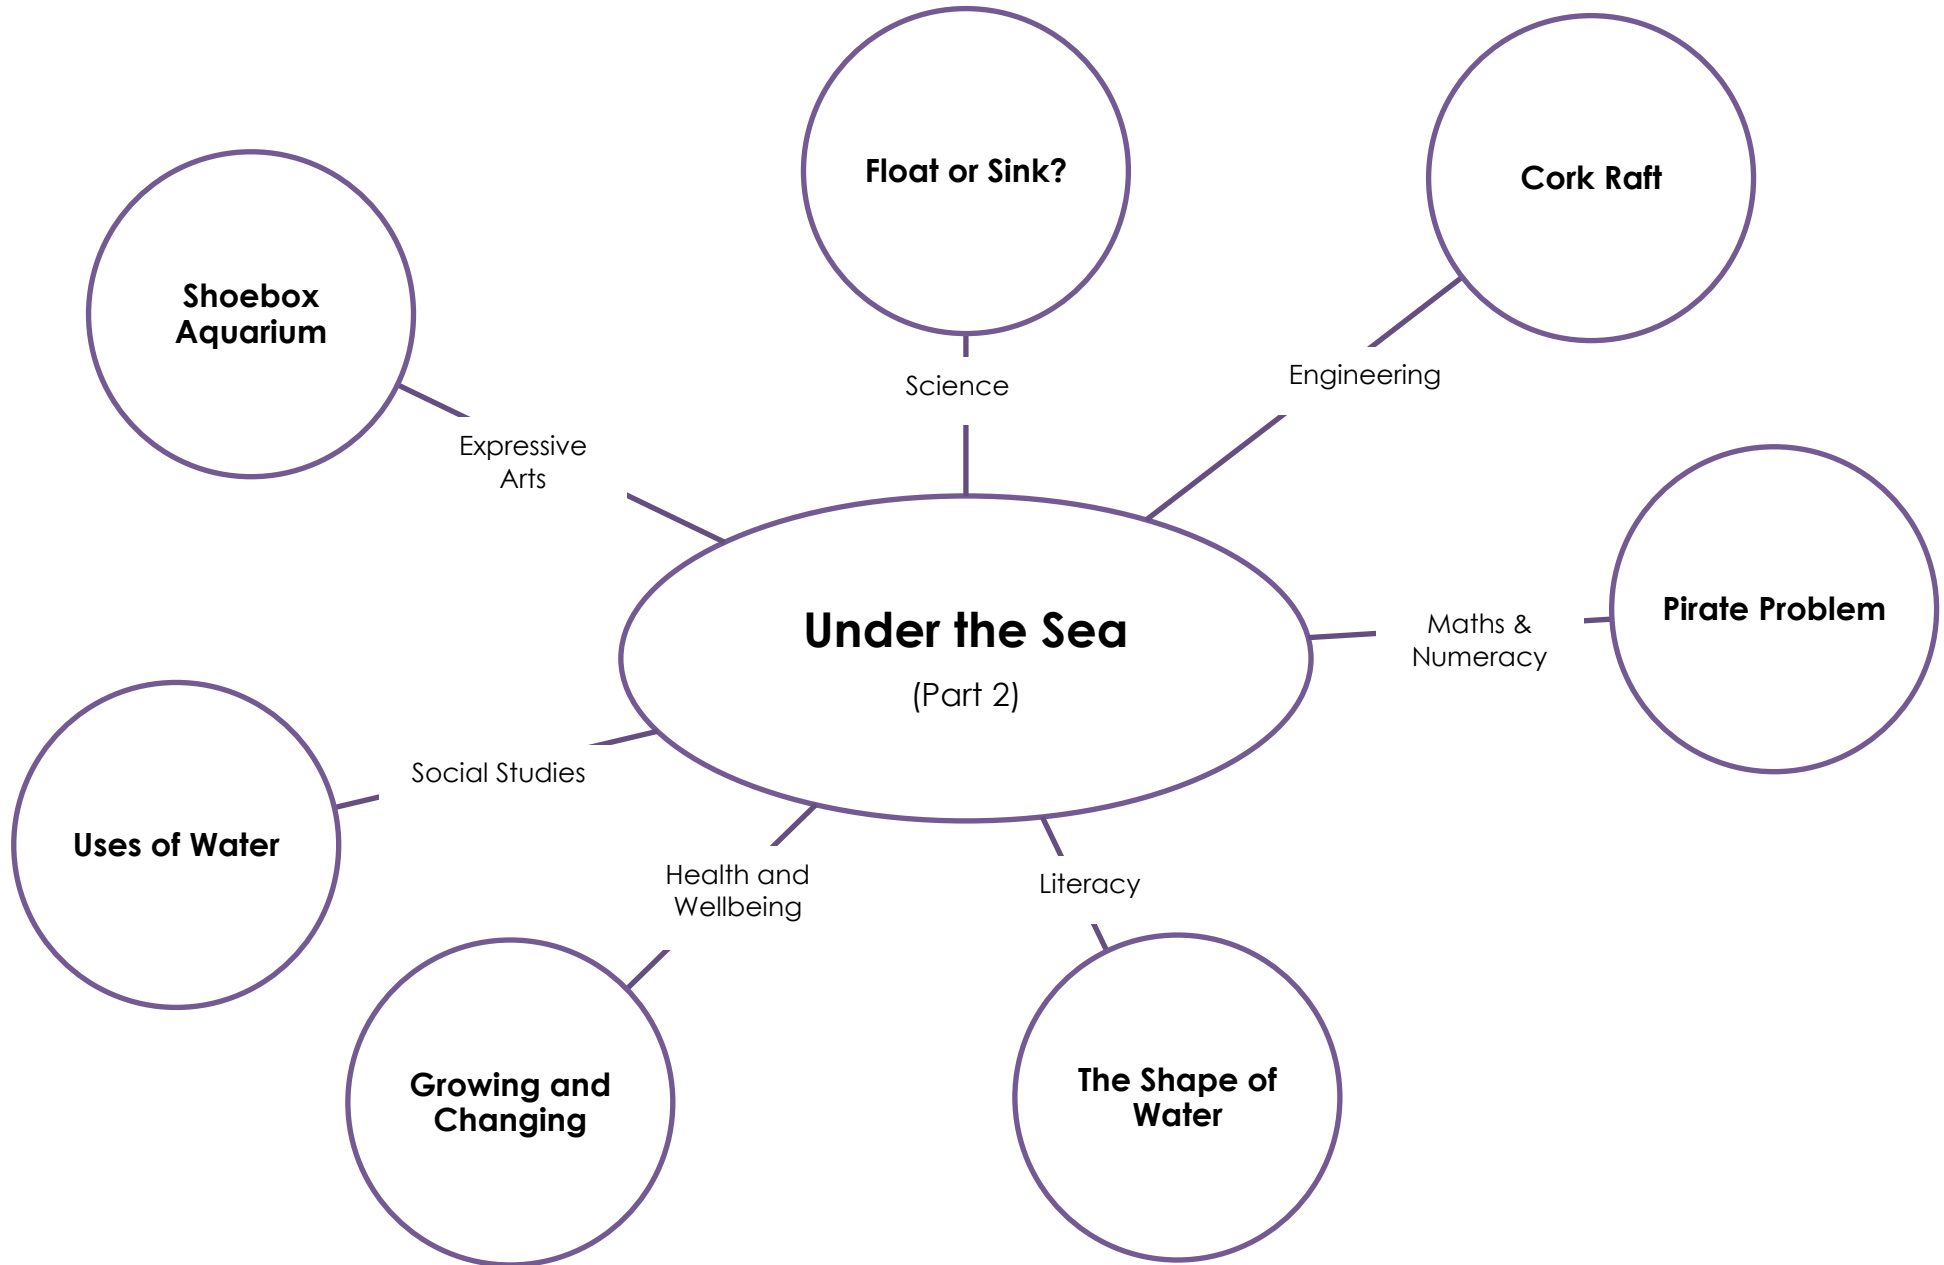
Under the Sea
(Part 2)

Float or Sink?
Science

Cork Raft
Engineering

Shoebox Aquarium
Expressive Arts

Pirate Problem
Maths & Numeracy

Uses of Water
Social Studies

Growing and Changing
Health and Wellbeing

The Shape of Water
Literacy